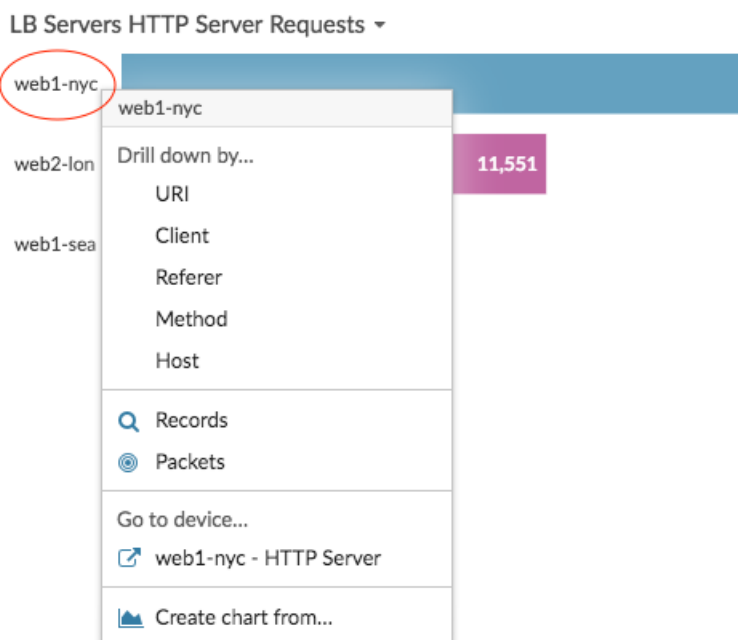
LB Servers HTTP Server Requests

web1-nyc

web2-lon

web1-sea

11,551

web1-nyc

Drill down by...

URI

Client

Referer

Method

Host

Records

Packets

Go to device...

web1-nyc - HTTP Server

Create chart from...